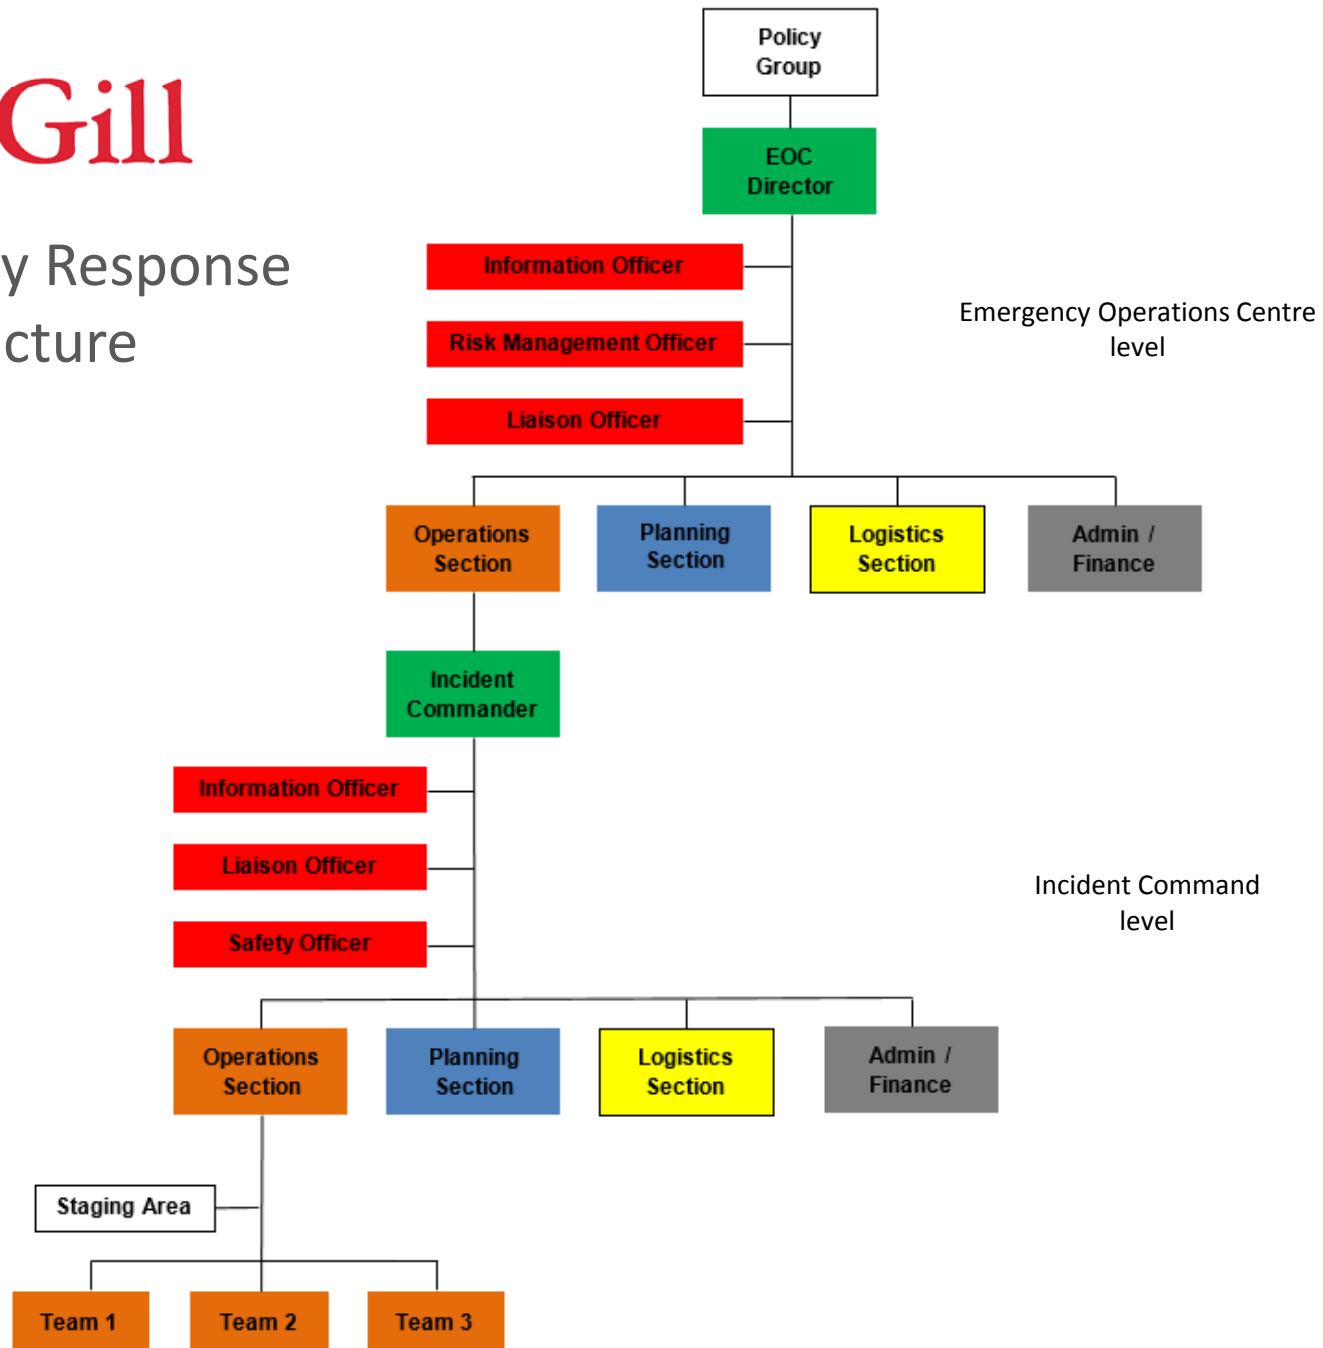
Gill

y Response
cture

Policy Group

EOC Director

Information Officer

Risk Management Officer

Liaison Officer

Emergency Operations Centre level

Operations Section

Planning Section

Logistics Section

Admin / Finance

Incident Commander

Information Officer

Liaison Officer

Safety Officer

Incident Command level

Operations Section

Planning Section

Logistics Section

Admin / Finance

Staging Area

Team 1

Team 2

Team 3